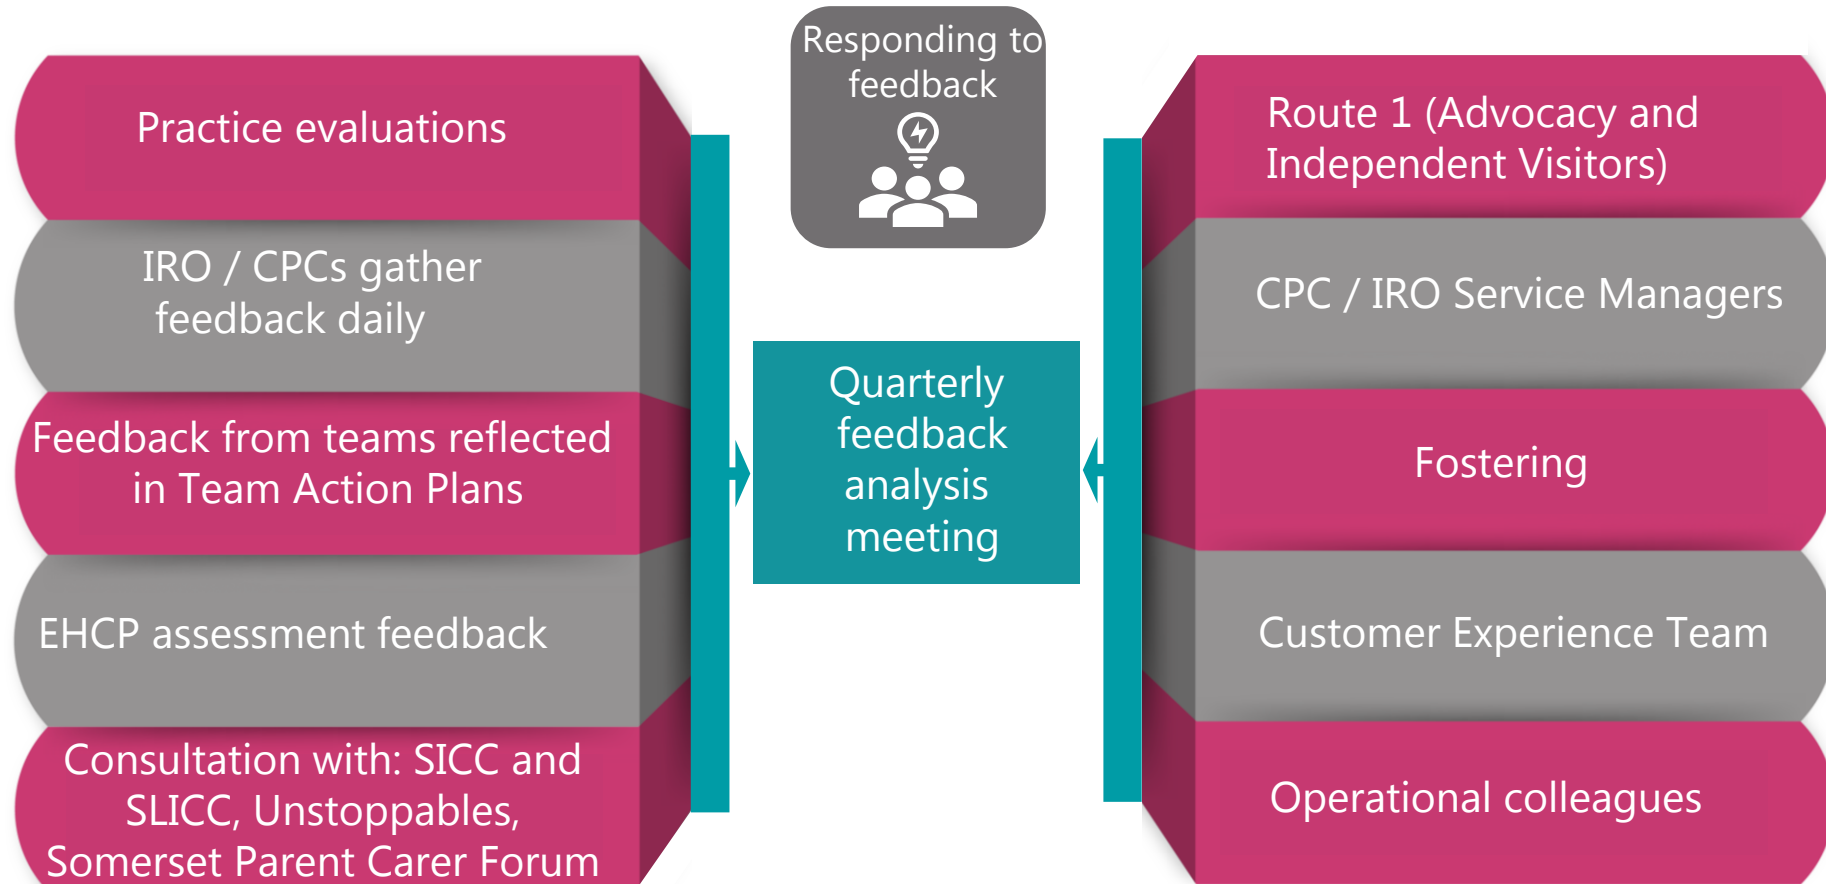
Responding to feedback

Practice evaluations

IRO / CPCs gather feedback daily

Feedback from teams reflected in Team Action Plans

EHCP assessment feedback

Consultation with: SICC and SLICC, Unstoppables, Somerset Parent Carer Forum

Quarterly feedback analysis meeting

Route 1 (Advocacy and Independent Visitors)

CPC / IRO Service Managers

Fostering

Customer Experience Team

Operational colleagues